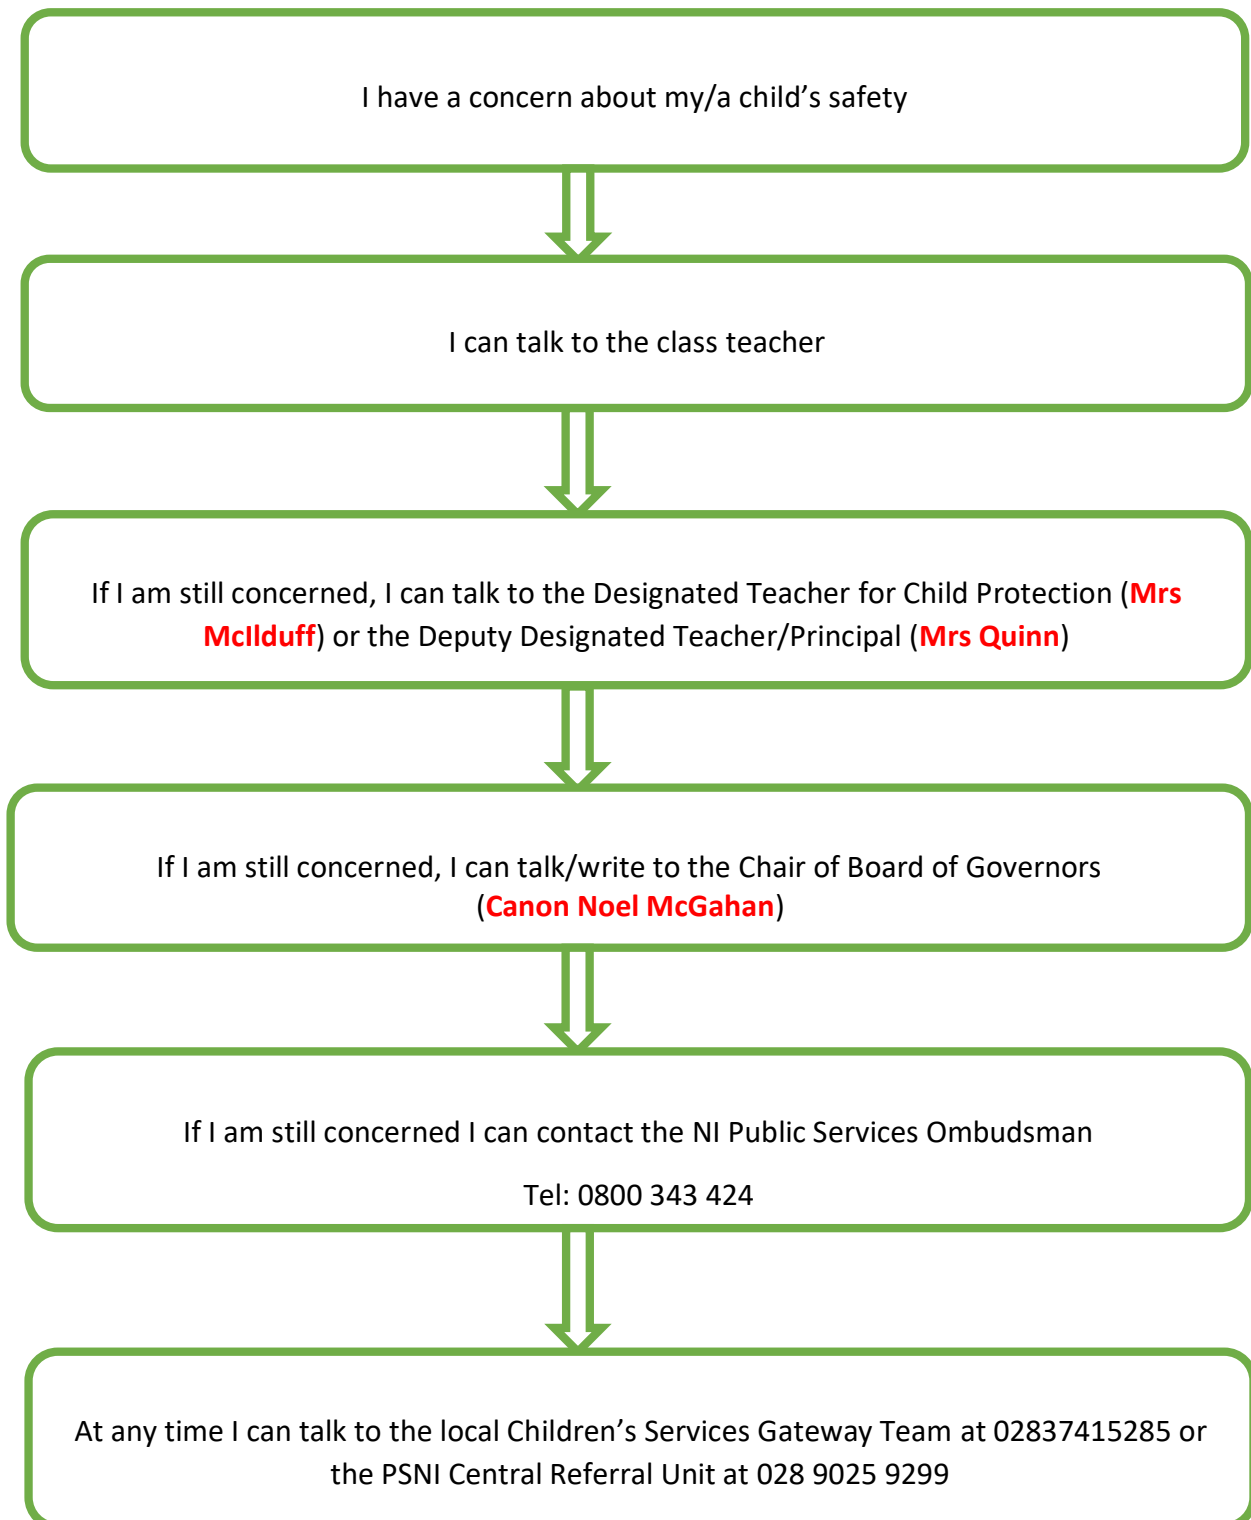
I have a concern about my/a child’s safety

I can talk to the class teacher

If I am still concerned, I can talk to the Designated Teacher for Child Protection (Mrs McIlduff) or the Deputy Designated Teacher/Principal (Mrs Quinn)

If I am still concerned, I can talk/write to the Chair of Board of Governors (Canon Noel McGahan)

If I am still concerned I can contact the NI Public Services Ombudsman

Tel: 0800 343 424

At any time I can talk to the local Children’s Services Gateway Team at 02837415285 or the PSNI Central Referral Unit at 028 9025 9299